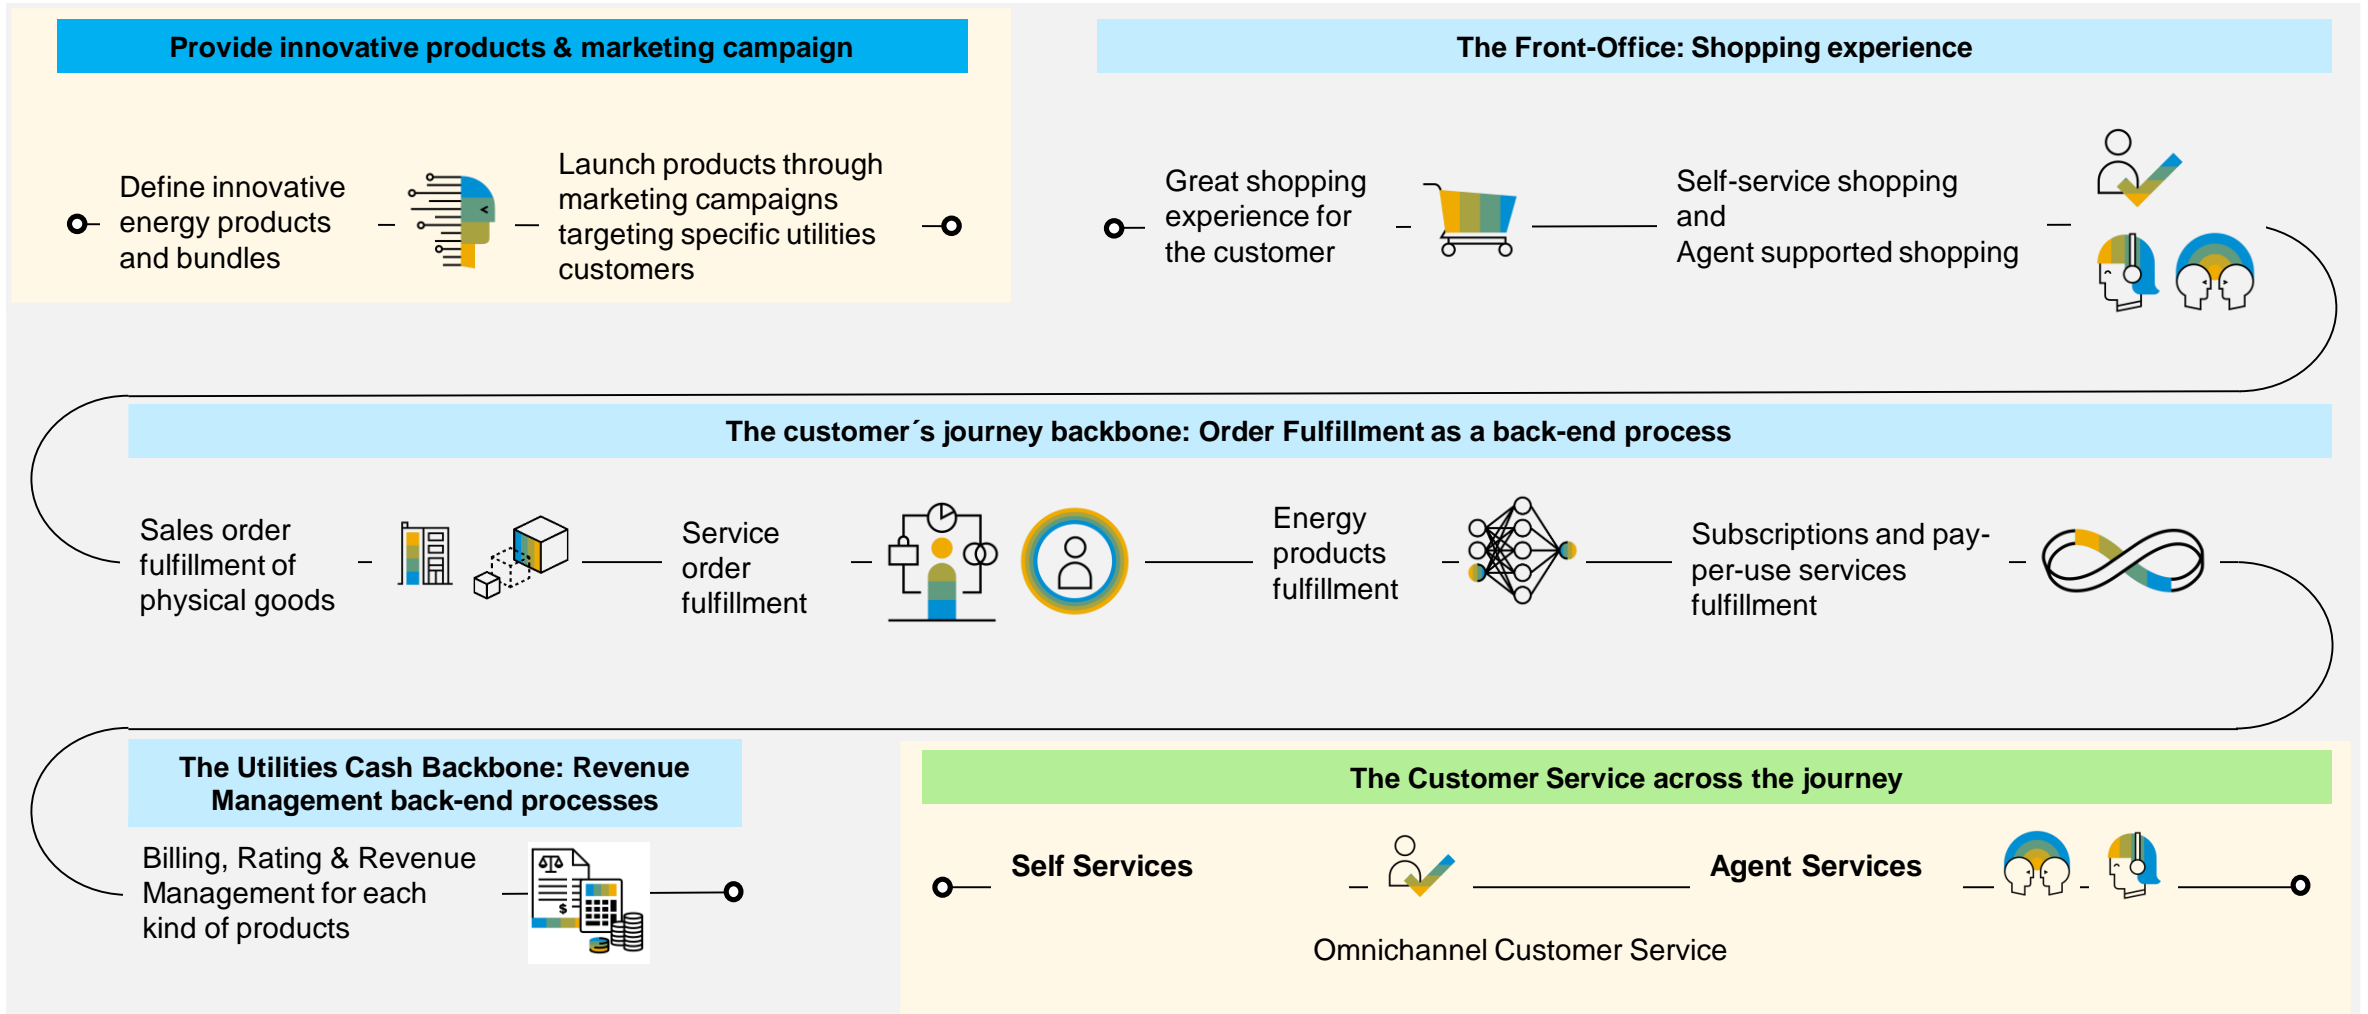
Provide innovative products & marketing campaign

Define innovative energy products and bundles

Launch products through marketing campaigns targeting specific utilities customers

The Front-Office: Shopping experience

Great shopping experience for the customer

Self-service shopping and Agent supported shopping

The customer´s journey backbone: Order Fulfillment as a back-end process

Sales order fulfillment of physical goods

Service order fulfillment

Energy products fulfillment

Subscriptions and pay-per-use services fulfillment

The Utilities Cash Backbone: Revenue Management back-end processes

Billing, Rating & Revenue Management for each kind of products

The Customer Service across the journey

Self Services

Agent Services

Omnichannel Customer Service